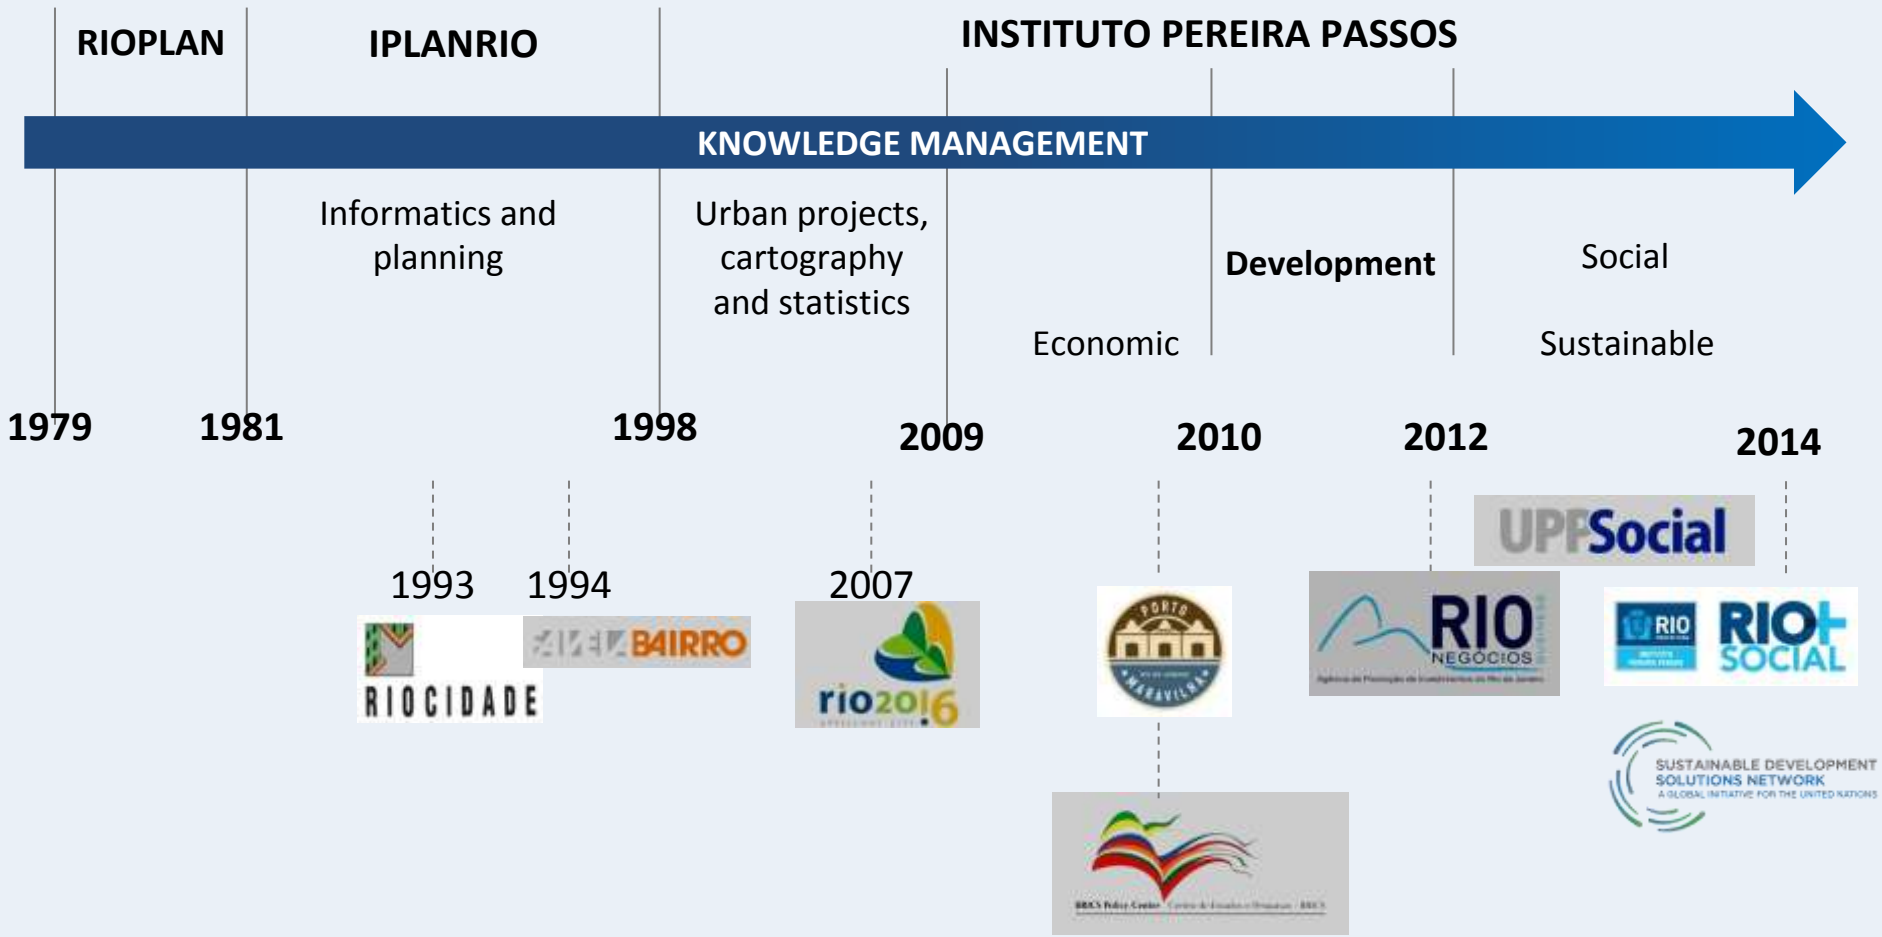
RIOPLAN

IPLANRIO

INSTITUTO PEREIRA PASSOS

KNOWLEDGE MANAGEMENT

Informatics and planning

Urban projects, cartography and statistics

Economic

Development

Social

Sustainable

1979

1981

1998

2009

2010

2012

2014

1993

1994

2007

RIOCIDADE

FAVELA BAIRRO

rio2016

PORTO MARAVILHA

RIO NEGÓCIOS

UPP Social

RIO

RIO+ SOCIAL

SUSTAINABLE DEVELOPMENT SOLUTIONS NETWORK
A GLOBAL INITIATIVE FOR THE UNITED NATIONS

BRICS Policy Center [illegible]